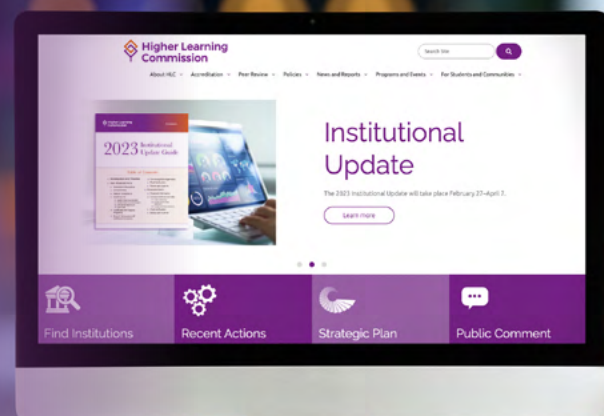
Higher Learning Commission

Search Site

About HLC Accreditation Peer Review Policies News and Reports Programs and Events For Students and Communities

2023 Institutional Update Guide

Table of Contents

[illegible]

Institutional Update

The 2023 Institutional Update will take place February 27–April 7.

Learn more

Find Institutions

Recent Actions

Strategic Plan

Public Comment